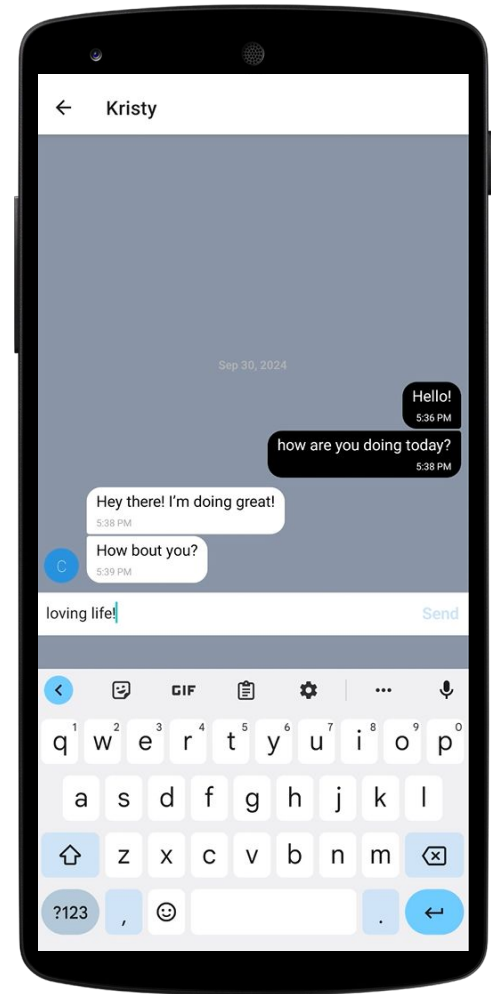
Kristy

Sep 30, 2024

Hello!
5:36 PM

how are you doing today?
5:38 PM

Hey there! I'm doing great!
5:38 PM

C

How bout you?
5:39 PM

loving life!

Send

GIF

q 1 w 2 e 3 r 4 t 5 y 6 u 7 i 8 o 9 p 0

a s d f g h j k l

z x c v b n m

?123 , .